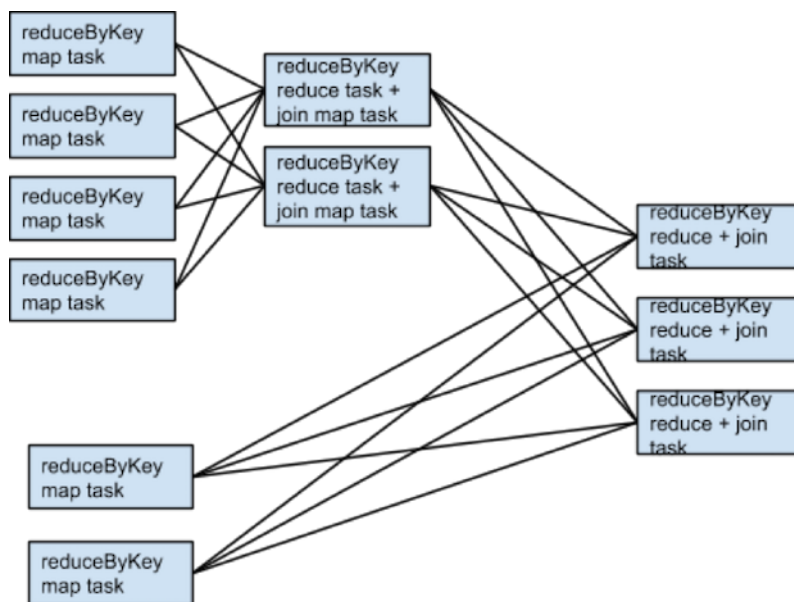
reduceByKey map task

reduceByKey map task

reduceByKey map task

reduceByKey map task

reduceByKey reduce task + join map task

reduceByKey reduce task + join map task

reduceByKey reduce + join task

reduceByKey reduce + join task

reduceByKey reduce + join task

reduceByKey map task

reduceByKey map task